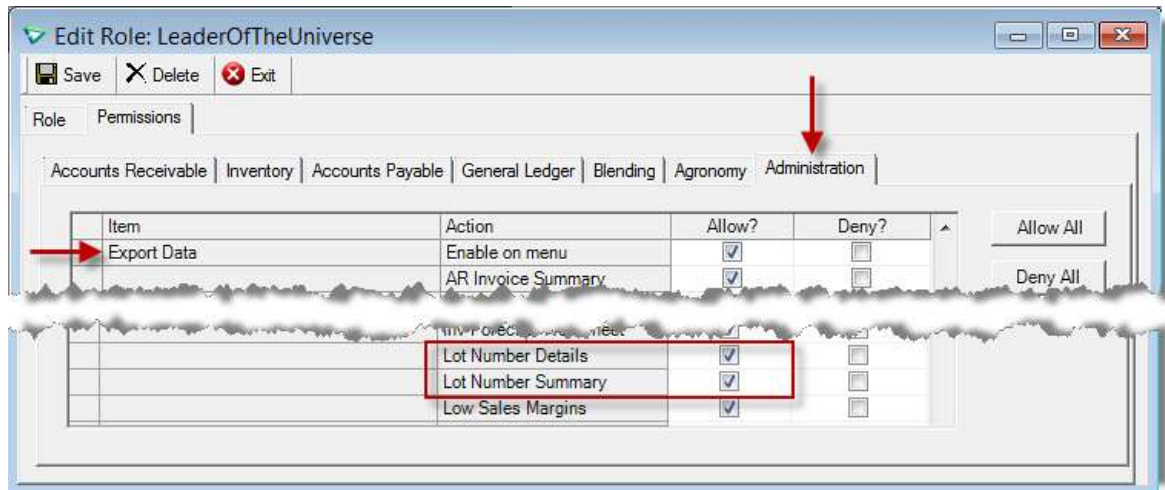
Edit Role: LeaderOfTheUniverse

Save | Delete | Exit

Role | Permissions

Accounts Receivable | Inventory | Accounts Payable | General Ledger | Blending | Agronomy | Administration

| Item | Action | Allow? | Deny? |
|---|---|---|---|
| Export Data | Enable on menu | ☑ | ☐ |
| | AR Invoice Summary | ☑ | ☐ |
| | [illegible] | ☑ | ☐ |
| | Lot Number Details | ☑ | ☐ |
| | Lot Number Summary | ☑ | ☐ |
| | Low Sales Margins | ☑ | ☐ |

Allow All

Deny All